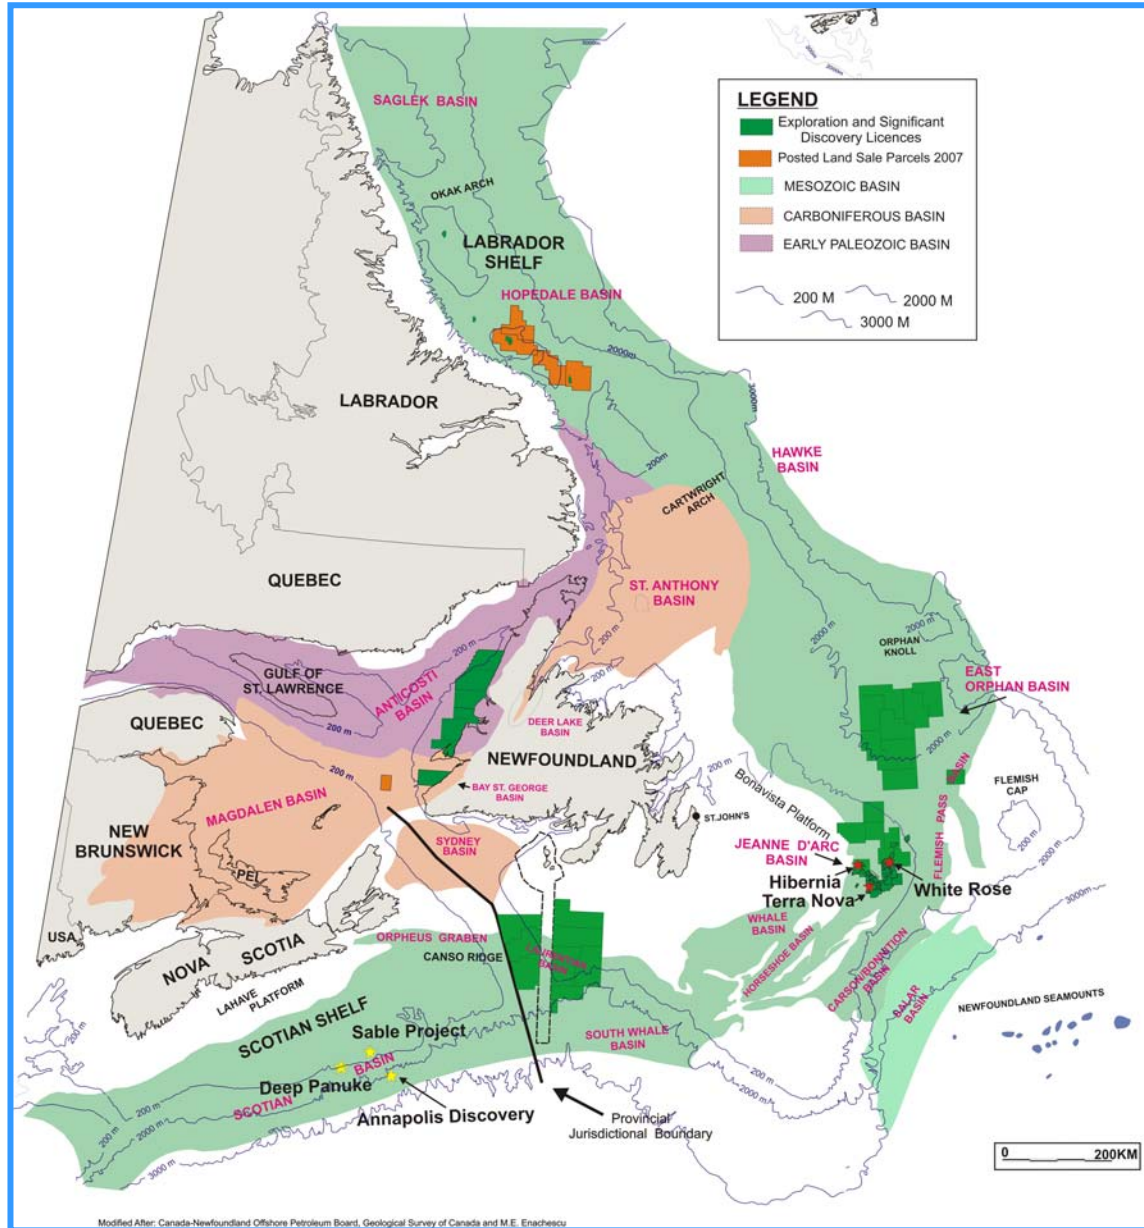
LEGEND
Exploration and Significant Discovery Licences
Posted Land Sale Parcels 2007
MESOZOIC BASIN
CARBONIFEROUS BASIN
EARLY PALEOZOIC BASIN
200 M
2000 M
3000 M

SAGLEK BASIN
OKAK ARCH
LABRADOR SHELF
HOPEDALE BASIN
2000m
3000m
LABRADOR
200m
HAWKE BASIN
CARTWRIGHT ARCH
QUEBEC
ST. ANTHONY BASIN
2000 m
200 m
ORPHAN KNOLL
EAST ORPHAN BASIN
GULF OF ST. LAWRENCE
200 m
ANTICOSTI BASIN
QUEBEC
DEER LAKE BASIN
NEWFOUNDLAND
200 m
BASIN
FLEMISH CAP
200 m
BAY ST. GEORGE BASIN
Bonavista Platform
MAGDALEN BASIN
ST. JOHN'S
FLEMISH PASS
NEW BRUNSWICK
SYDNEY BASIN
JEANNE D'ARC BASIN
PEI
Hibernia
White Rose
Terra Nova
WHALE BASIN
3000m
USA
NOVA SCOTIA
ORPHEUS GRABEN
CANSO RIDGE
LAURENTIAN BASIN
HORSESHOE BASIN
CARSON/BONNITION BASIN
LAHAVE PLATFORM
SALAR BASIN
NEWFOUNDLAND SEAMOUNTS
SCOTIAN SHELF
Sable Project
SOUTH WHALE BASIN
BASIN
Deep Panuke
200 m
SCOTIAN
Annapolis Discovery
200 m
2000 m
3000 m
Provincial Jurisdictional Boundary
0 200KM
Modified After: Canada-Newfoundland Offshore Petroleum Board, Geological Survey of Canada and M.E. Enachescu